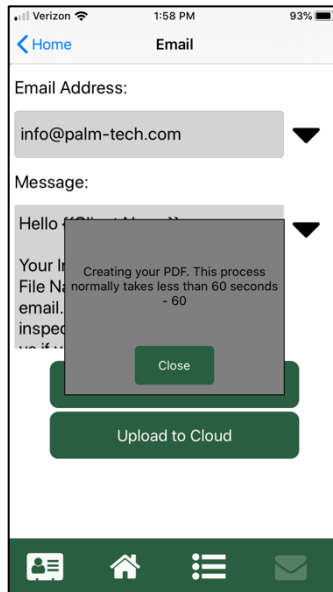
Verizon 1:58 PM 93%

Home Email

Email Address:

info@palm-tech.com

Message:

Hello {{Client Name}}

Your In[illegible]
File Na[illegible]
email.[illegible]
inspec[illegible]
us if y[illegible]

Creating your PDF. This process normally takes less than 60 seconds - 60

Close

Upload to Cloud